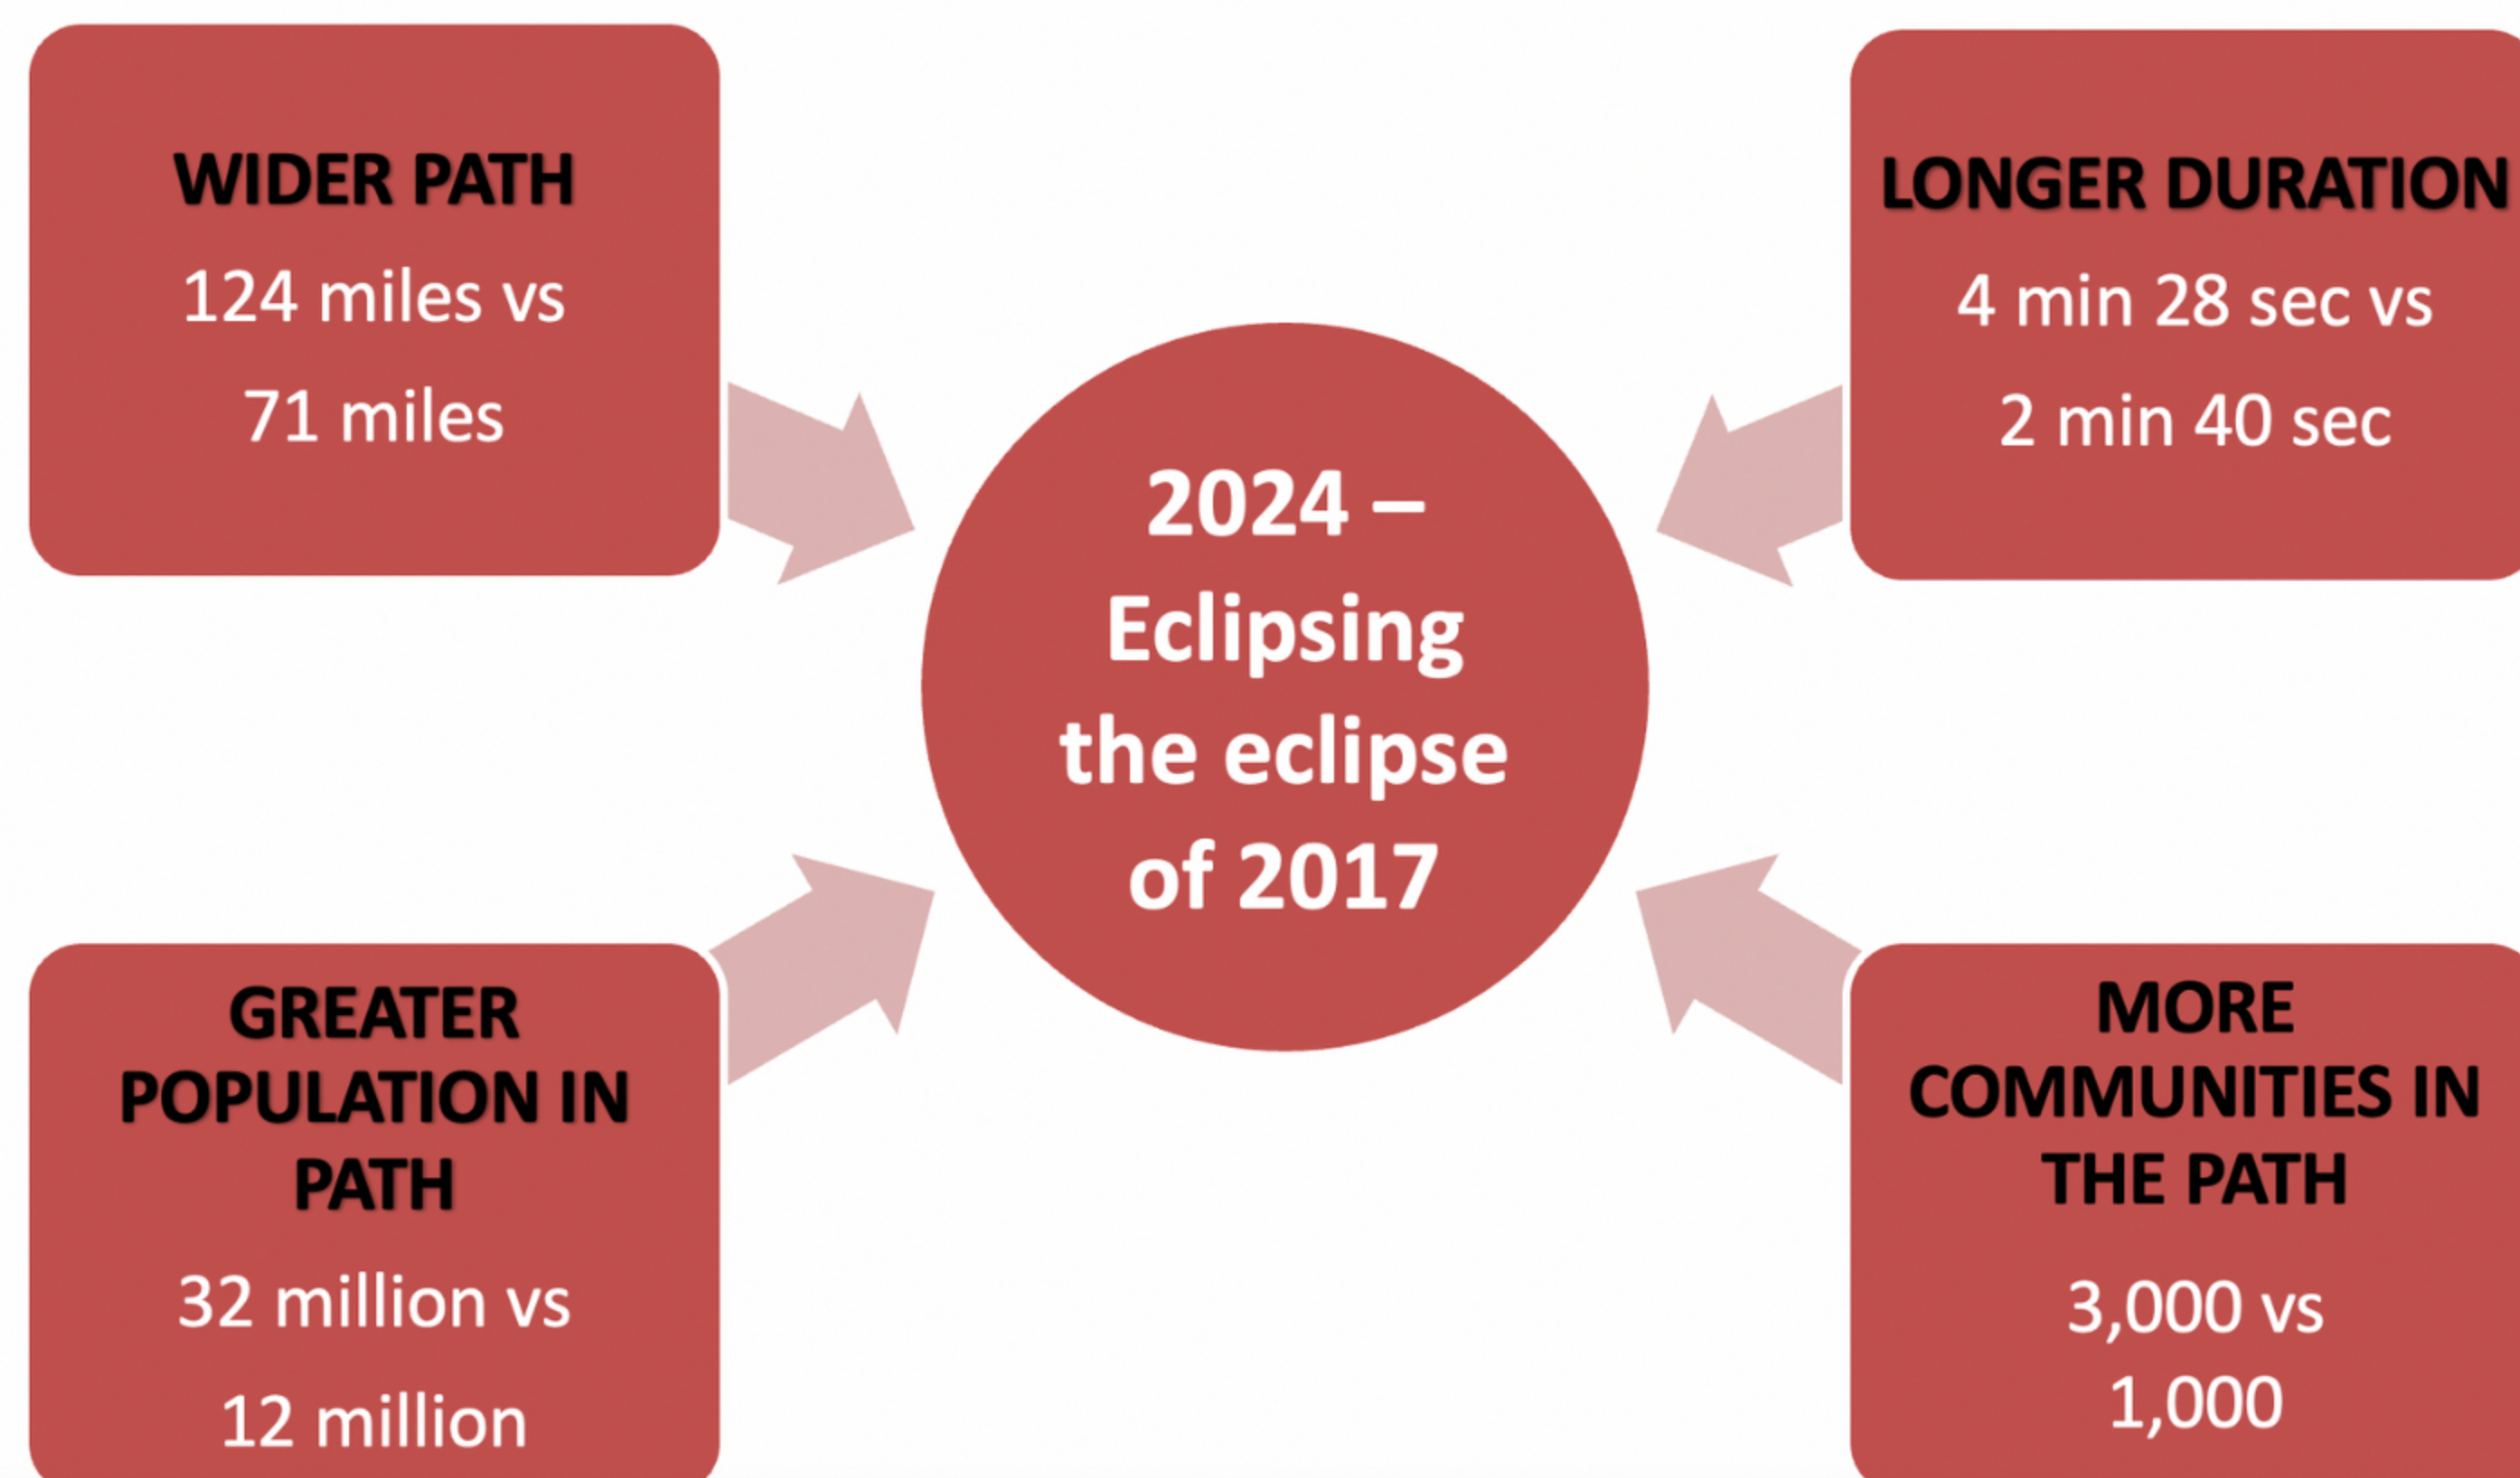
WIDER PATH

124 miles vs 71 miles

LONGER DURATION

4 min 28 sec vs 2 min 40 sec

2024 – Eclipsing the eclipse of 2017

GREATER POPULATION IN PATH

32 million vs 12 million

MORE COMMUNITIES IN THE PATH

3,000 vs 1,000